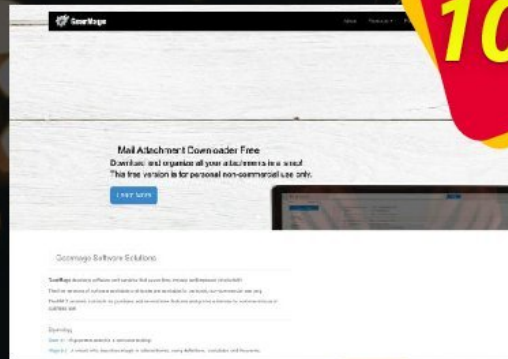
GearMage

News Products

10

Mail Attachment Downloader Free

Download and organize all your attachments in a snap!

This free version is for personal non-commercial use only.

Learn more

Gearmage Software Solutions

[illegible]

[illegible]

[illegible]

Opening

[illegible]

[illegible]